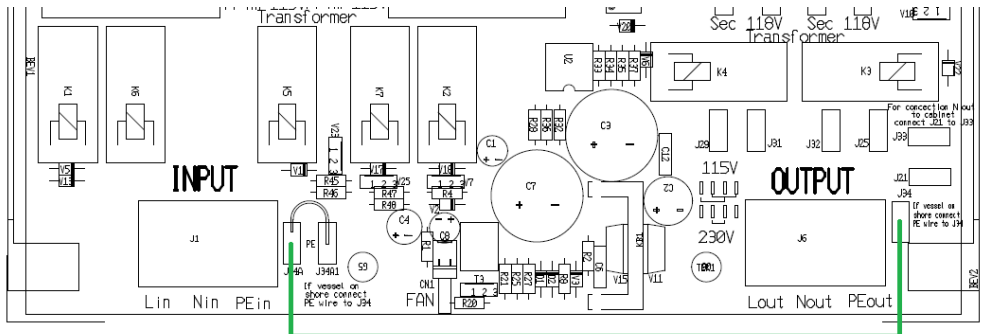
Transformer

Sec 110V Sec 110V
Transformer

REV1

K1 K6 K5 K7 K2

U2 R33 R34 R35 R36 R37

K4 K3

For concection N out to cabinet connect J21 to J33

R38 R39 R31 R32

C3

J29 J31 J32 J25 J33

C1

C12

INPUT

V5 V13 V1 V17 V18

R45 R46 R47 R48 R4

J25 J27

C7

115V

C2

OUTPUT

J21 J34

If vessel on shore connect PE wire to J34

230V

J1

PE

C4

C8

R1

J6

J34A J34R1

S9

T3

R25 R27 R2 R8 R3

V15 V11

TBR1

CN1 FAN

R20

If vessel on shore connect PE wire to J34

Lin Nin PEin

Lout Nout PEout

REV2